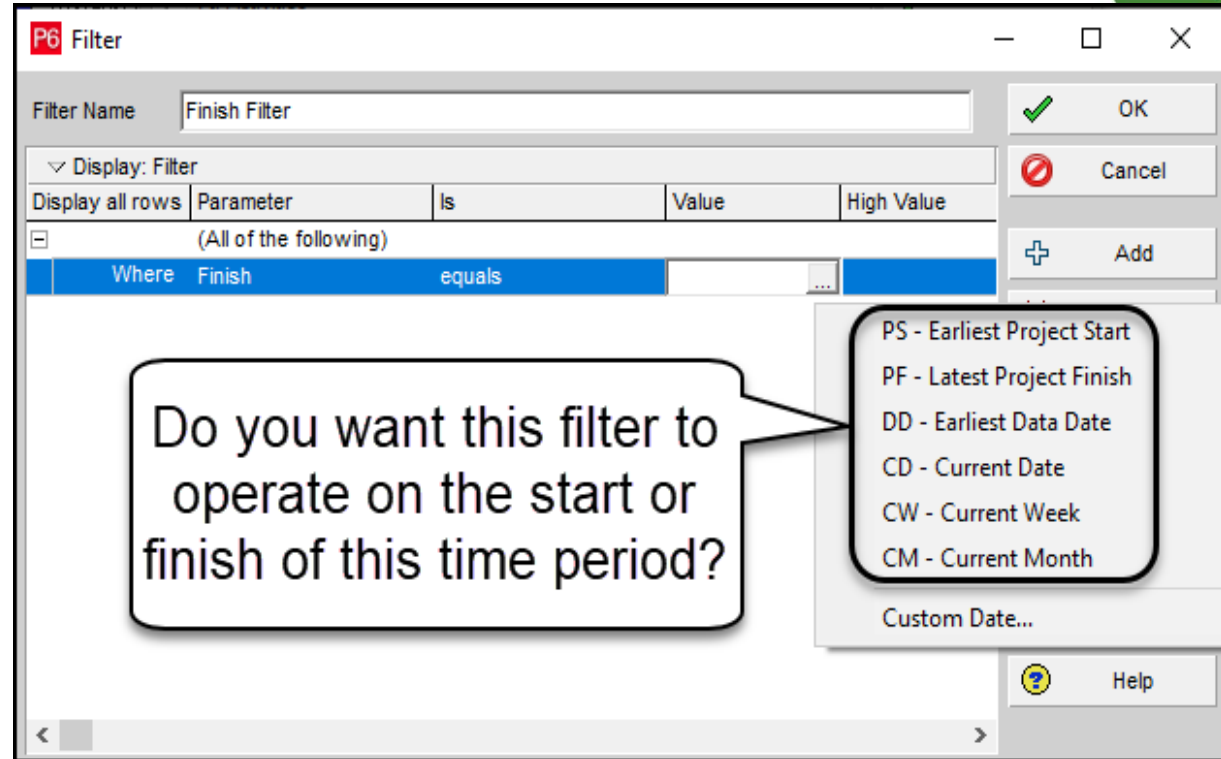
P6 Filter

Filter Name Finish Filter

OK

Cancel

Add

Help

Display: Filter

| Display all rows | Parameter | Is | Value | High Value |
|---|---|---|---|---|
| − | (All of the following) | | | |
| Where | Finish | equals | ... | |

Do you want this filter to operate on the start or finish of this time period?

PS - Earliest Project Start
PF - Latest Project Finish
DD - Earliest Data Date
CD - Current Date
CW - Current Week
CM - Current Month

Custom Date...